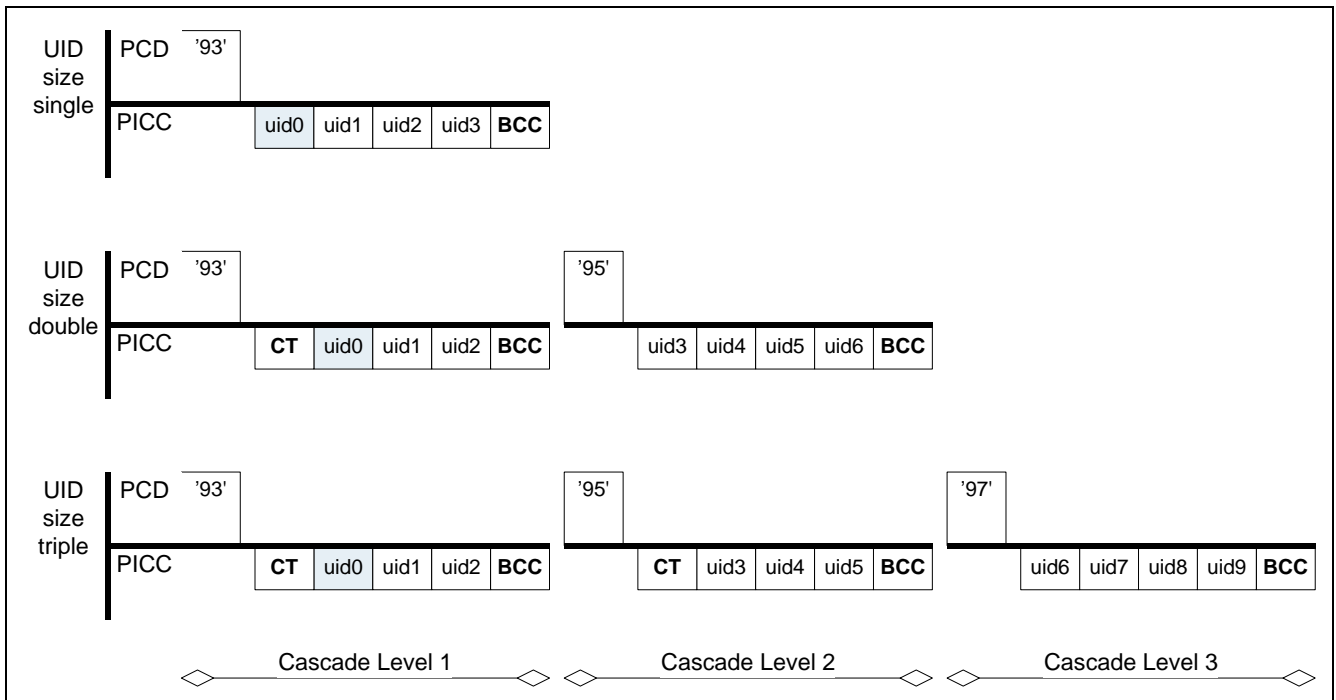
UID size single
PCD '93'
PICC

| uid0 | uid1 | uid2 | uid3 | **BCC** |
|---|---|---|---|---|

UID size double
PCD '93'
PICC

| **CT** | uid0 | uid1 | uid2 | **BCC** |
|---|---|---|---|---|

'95'

| uid3 | uid4 | uid5 | uid6 | **BCC** |
|---|---|---|---|---|

UID size triple
PCD '93'
PICC

| **CT** | uid0 | uid1 | uid2 | **BCC** |
|---|---|---|---|---|

'95'

| **CT** | uid3 | uid4 | uid5 | **BCC** |
|---|---|---|---|---|

'97'

| uid6 | uid7 | uid8 | uid9 | **BCC** |
|---|---|---|---|---|

Cascade Level 1
Cascade Level 2
Cascade Level 3